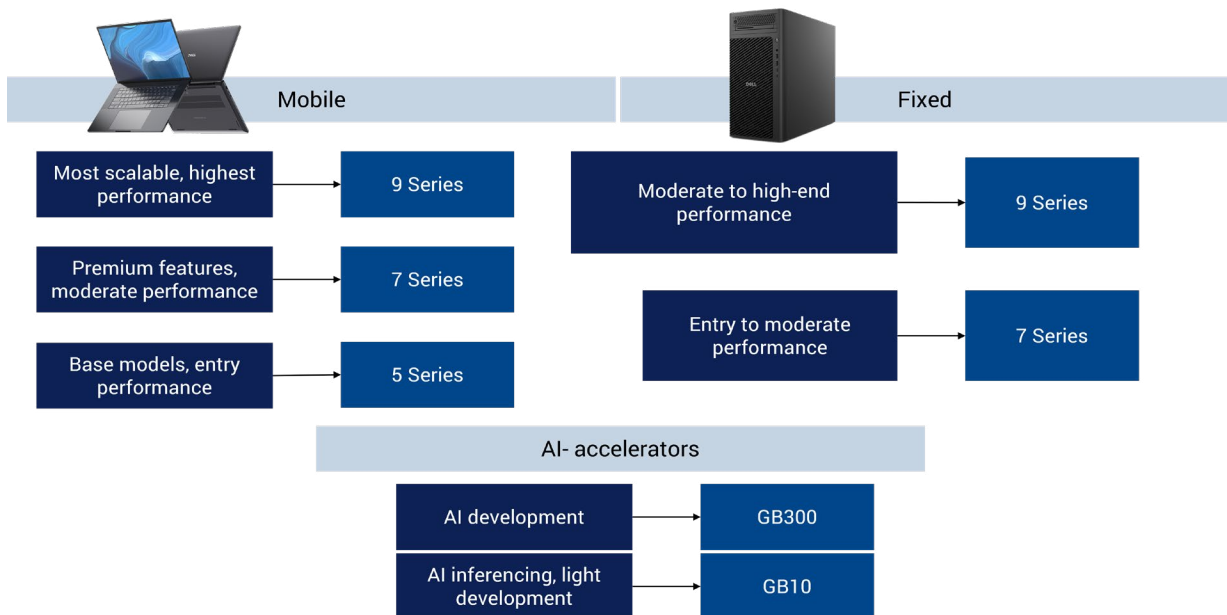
Mobile

Fixed

Most scalable, highest performance

9 Series

Premium features, moderate performance

7 Series

Base models, entry performance

5 Series

Moderate to high-end performance

9 Series

Entry to moderate performance

7 Series

AI- accelerators

AI development

GB300

AI inferencing, light development

GB10